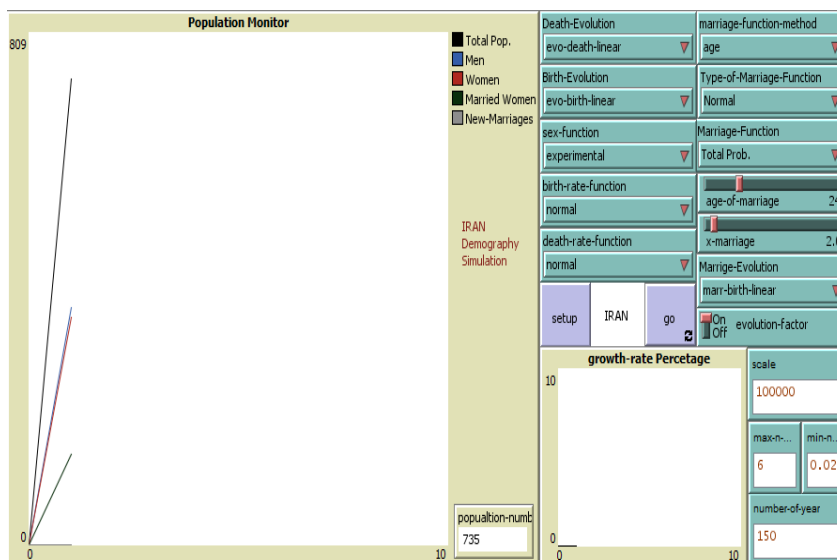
Population Monitor

809

0

0

10

Total Pop.
Men
Women
Married Women
New-Marriages

IRAN Demography Simulation

popualtion-numb
735

Death-Evolution
evo-death-linear

Birth-Evolution
evo-birth-linear

sex-function
experimental

birth-rate-function
normal

death-rate-function
normal

marriage-function-method
age

Type-of-Marriage-Function
Normal

Marriage-Function
Total Prob.

age-of-marriage 24

x-marriage 2.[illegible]

Marrige-Evolution
marr-birth-linear

On
Off
evolution-factor

setup

IRAN

go

growth-rate Percetage

10

0

0

10

scale
100000

max-n-...
6

min-n...
0.02

number-of-year
150